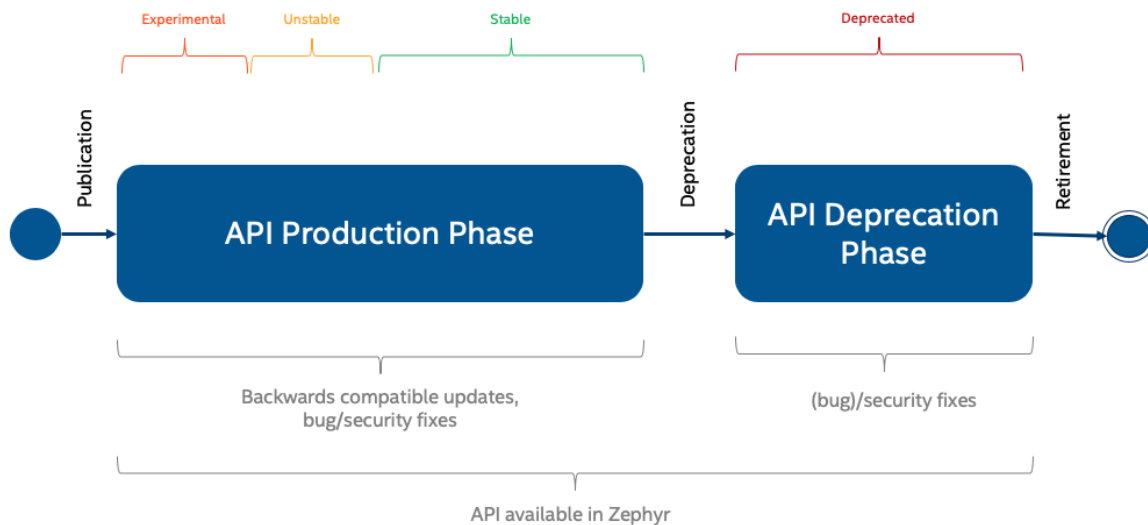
Experimental
Unstable
Stable
Deprecated

Publication

API Production Phase

Deprecation

API Deprecation Phase

Retirement

Backwards compatible updates, bug/security fixes

(bug)/security fixes

API available in Zephyr